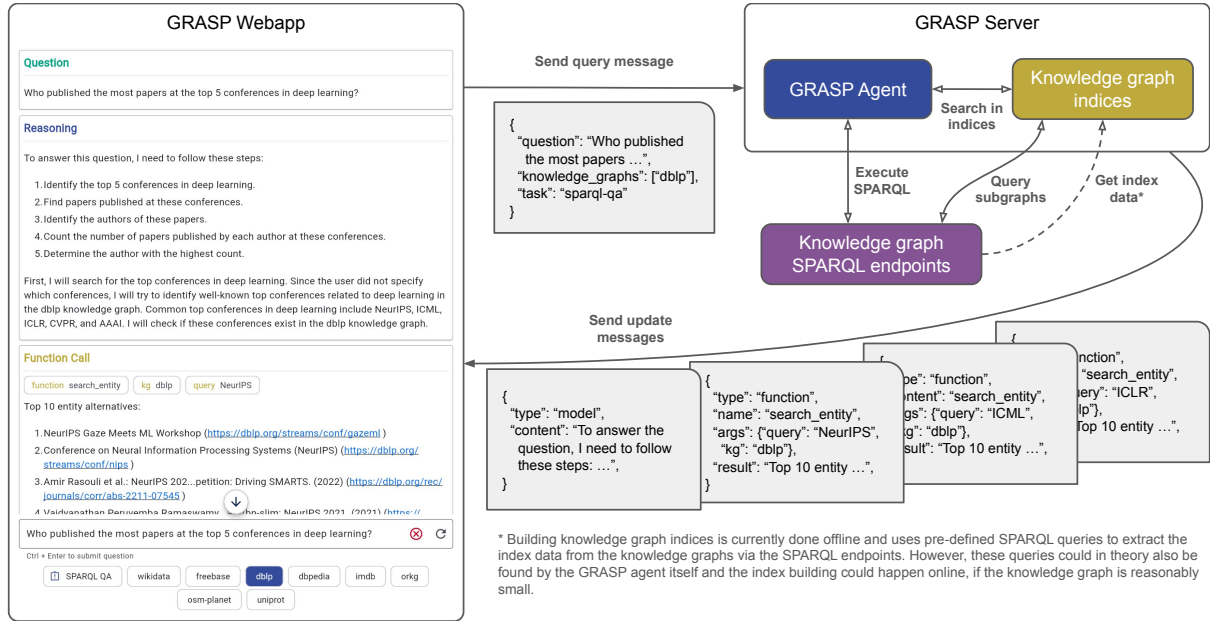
GRASP Webapp

Question

Who published the most papers at the top 5 conferences in deep learning?

Reasoning

To answer this question, I need to follow these steps:

1. Identify the top 5 conferences in deep learning.
2. Find papers published at these conferences.
3. Identify the authors of these papers.
4. Count the number of papers published by each author at these conferences.
5. Determine the author with the highest count.

First, I will search for the top conferences in deep learning. Since the user did not specify which conferences, I will try to identify well-known top conferences related to deep learning in the dblp knowledge graph. Common top conferences in deep learning include NeurIPS, ICML, ICLR, CVPR, and AAAI. I will check if these conferences exist in the dblp knowledge graph.

Function Call

function search_entity kg dblp query NeurIPS

Top 10 entity alternatives:

1. NeurIPS Gaze Meets ML Workshop (https://dblp.org/streams/conf/gazeml )
2. Conference on Neural Information Processing Systems (NeurIPS) (https://dblp.org/streams/conf/nips )
3. Amir Rasouli et al.: NeurIPS 202...petition: Driving SMARTS. (2022) (https://dblp.org/rec/journals/corr/abs-2211-07545 )
4. Vaidyanathan Peruvemba Ramaswamy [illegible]hp-slim: NeurIPS 2021. (2021) (https://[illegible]

Who published the most papers at the top 5 conferences in deep learning?

Ctrl + Enter to submit question

SPARQL QA wikidata freebase dblp dbpedia imdb orkg osm-planet uniprot

Send query message

{
"question": "Who published the most papers …",
"knowledge_graphs": ["dblp"],
"task": "sparql-qa"
}

GRASP Server

GRASP Agent

Search in indices

Knowledge graph indices

Execute SPARQL

Query subgraphs

Get index data*

Knowledge graph SPARQL endpoints

Send update messages

{
"type": "model",
"content": "To answer the question, I need to follow these steps: …",
}

{
"type": "function",
"name": "search_entity",
"args": {"query": "NeurIPS", "kg": "dblp"},
"result": "Top 10 entity …",
}

{
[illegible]pe": "function",
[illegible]ontent": "search_entity",
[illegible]gs": {"query": "ICML",
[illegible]g": "dblp"},
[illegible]sult": "Top 10 entity …",

{
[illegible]nction",
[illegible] "search_entity",
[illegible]ery": "ICLR",
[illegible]lp"},
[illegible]Top 10 entity …",

* Building knowledge graph indices is currently done offline and uses pre-defined SPARQL queries to extract the index data from the knowledge graphs via the SPARQL endpoints. However, these queries could in theory also be found by the GRASP agent itself and the index building could happen online, if the knowledge graph is reasonably small.